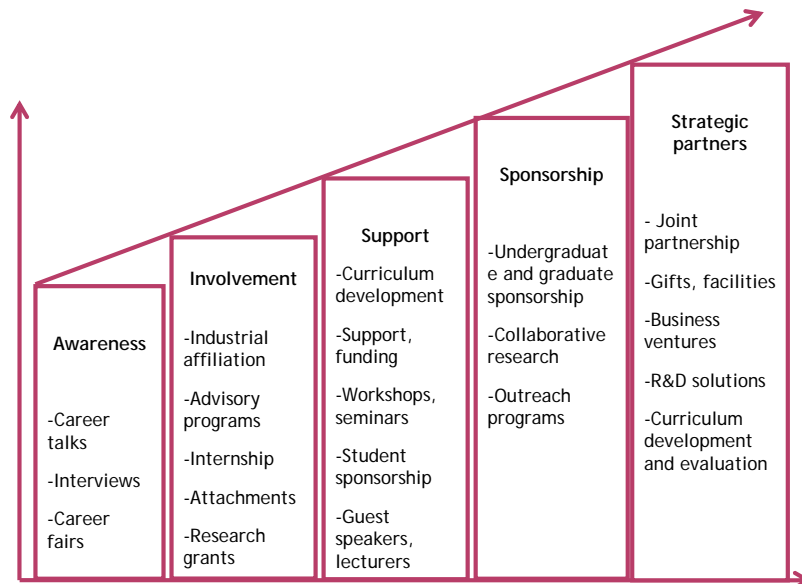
Awareness

-Career talks

-Interviews

-Career fairs

Involvement

-Industrial affiliation

-Advisory programs

-Internship

-Attachments

-Research grants

Support

-Curriculum development

-Support, funding

-Workshops, seminars

-Student sponsorship

-Guest speakers, lecturers

Sponsorship

-Undergraduate and graduate sponsorship

-Collaborative research

-Outreach programs

Strategic partners

- Joint partnership

-Gifts, facilities

-Business ventures

-R&D solutions

-Curriculum development and evaluation